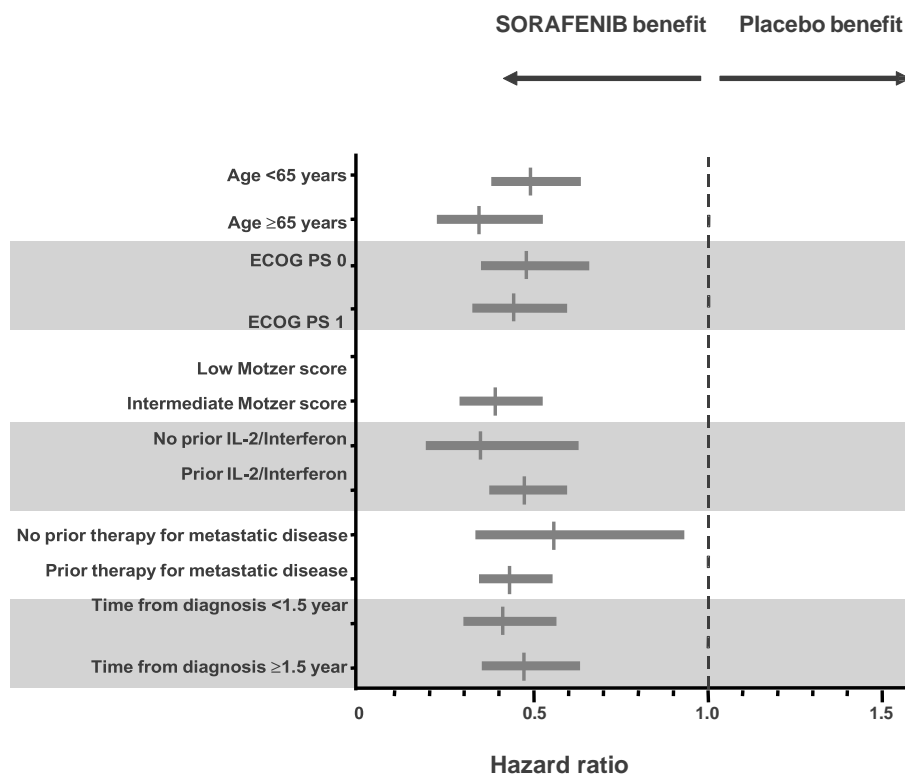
SORAFENIB benefit

Placebo benefit

Age <65 years

Age $\geq$65 years

ECOG PS 0

ECOG PS 1

Low Motzer score

Intermediate Motzer score

No prior IL-2/Interferon

Prior IL-2/Interferon

No prior therapy for metastatic disease

Prior therapy for metastatic disease

Time from diagnosis <1.5 year

Time from diagnosis $\geq$1.5 year

0

0.5

1.0

1.5

Hazard ratio